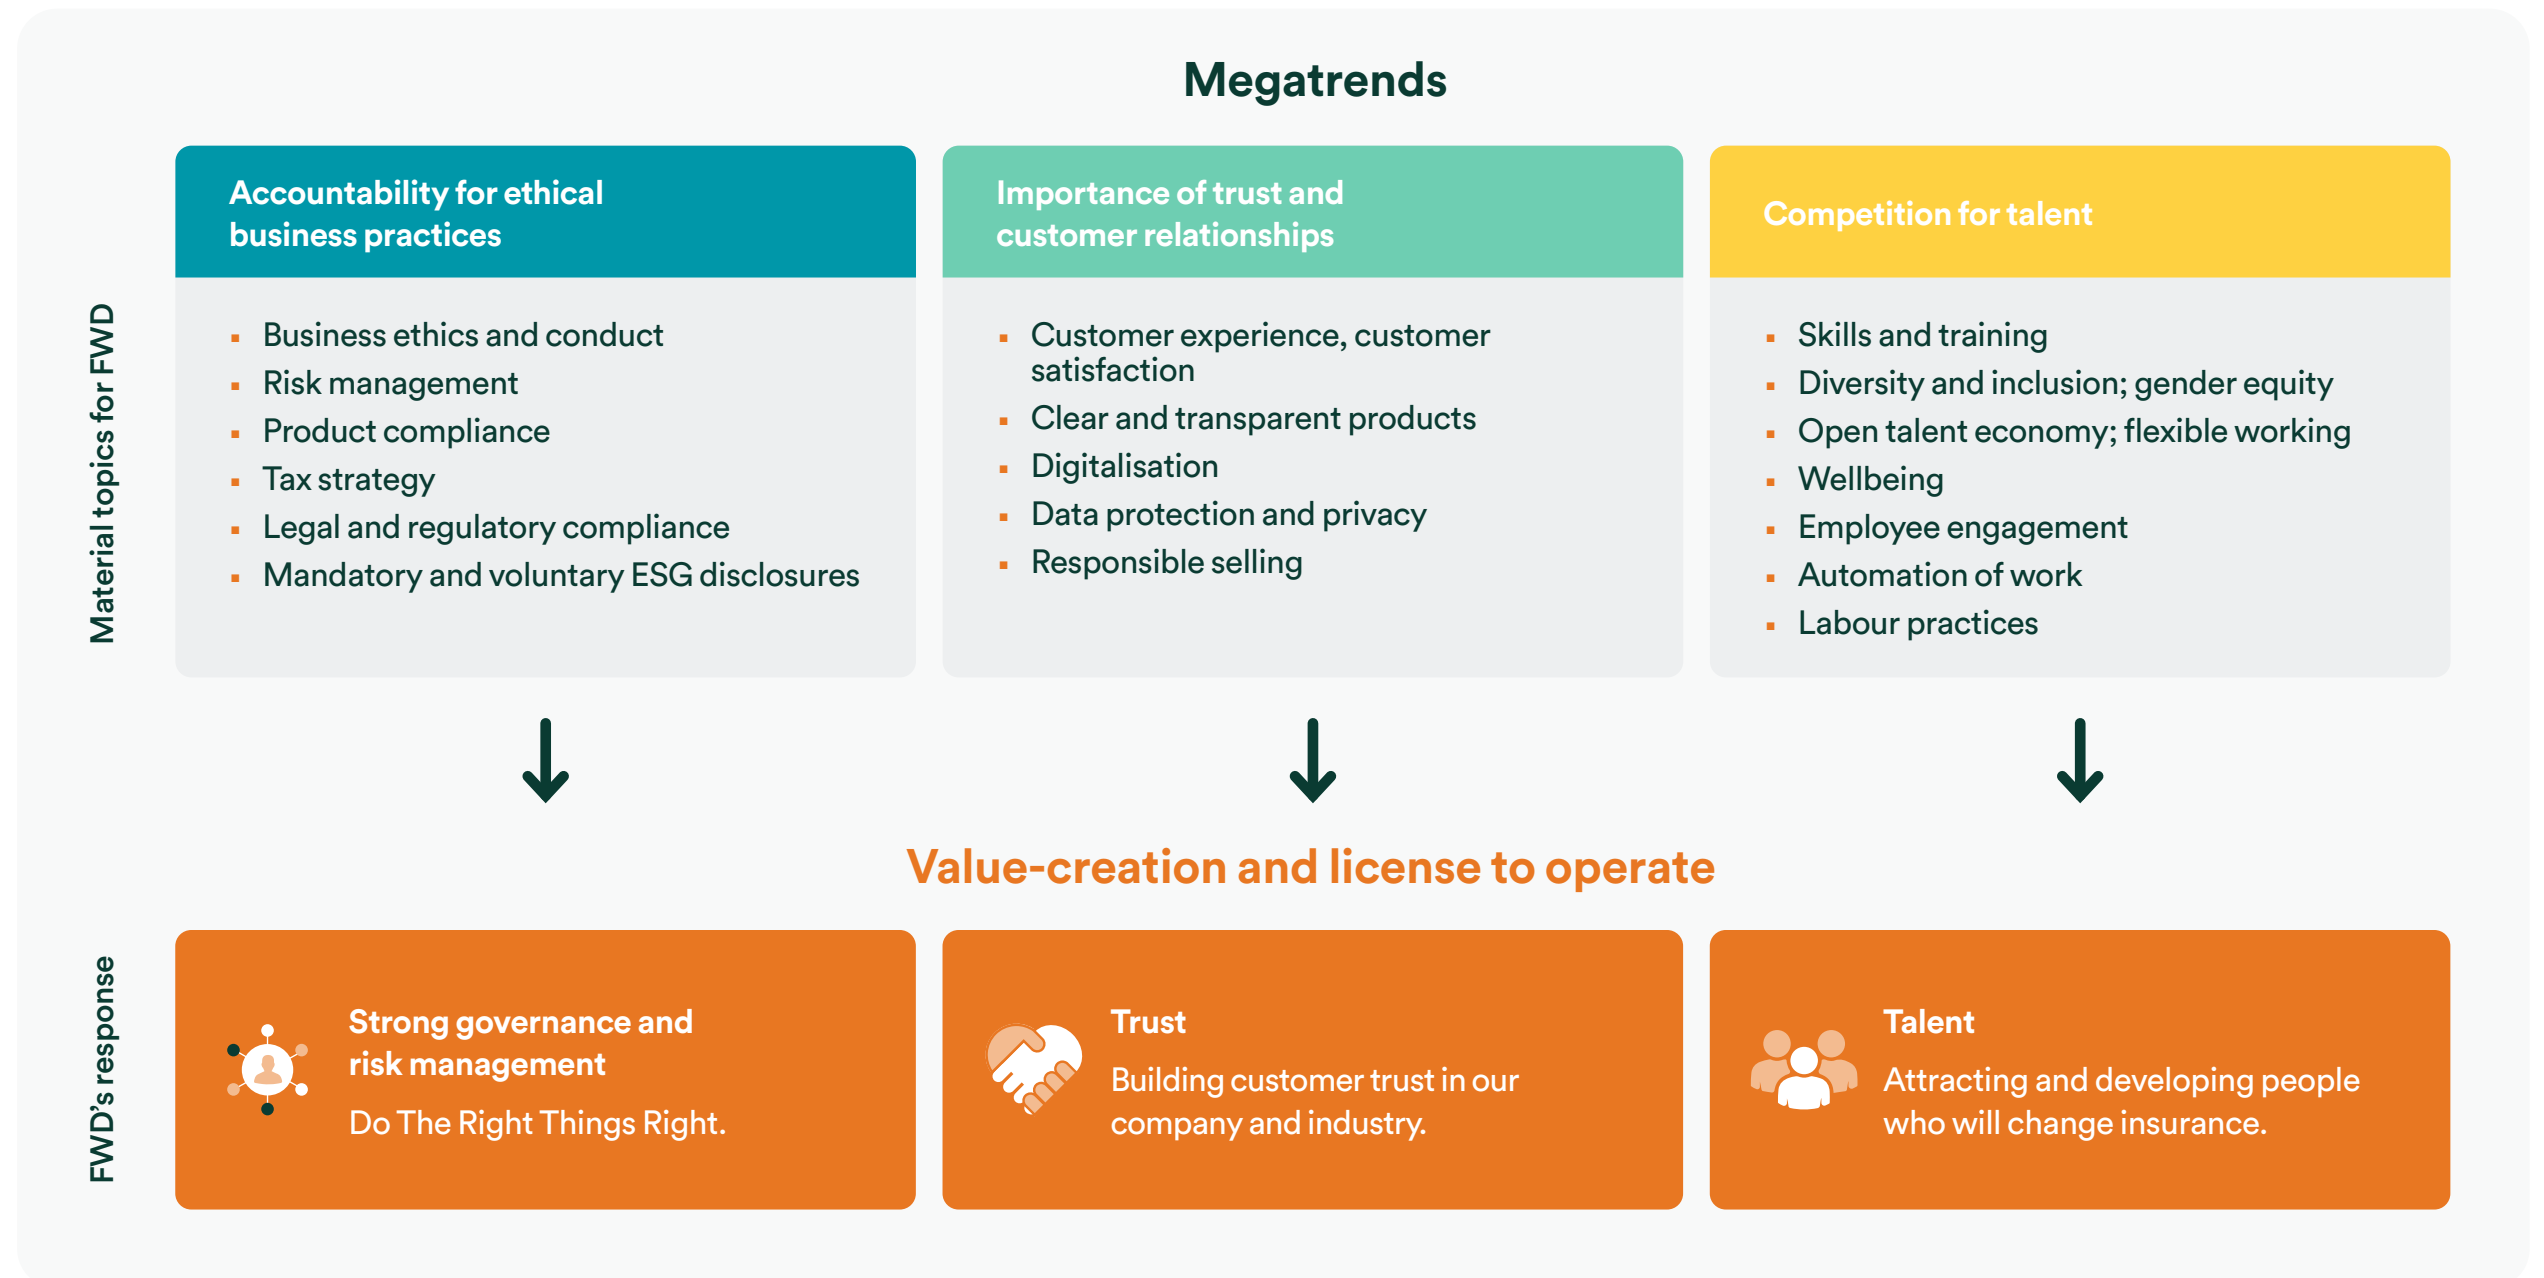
Megatrends

Material topics for FWD

Accountability for ethical business practices

- Business ethics and conduct
- Risk management
- Product compliance
- Tax strategy
- Legal and regulatory compliance
- Mandatory and voluntary ESG disclosures

Importance of trust and customer relationships

- Customer experience, customer satisfaction
- Clear and transparent products
- Digitalisation
- Data protection and privacy
- Responsible selling

Competition for talent

- Skills and training
- Diversity and inclusion; gender equity
- Open talent economy; flexible working
- Wellbeing
- Employee engagement
- Automation of work
- Labour practices

Value-creation and license to operate

FWD's response

Strong governance and risk management

Do The Right Things Right.

Trust

Building customer trust in our company and industry.

Talent

Attracting and developing people who will change insurance.